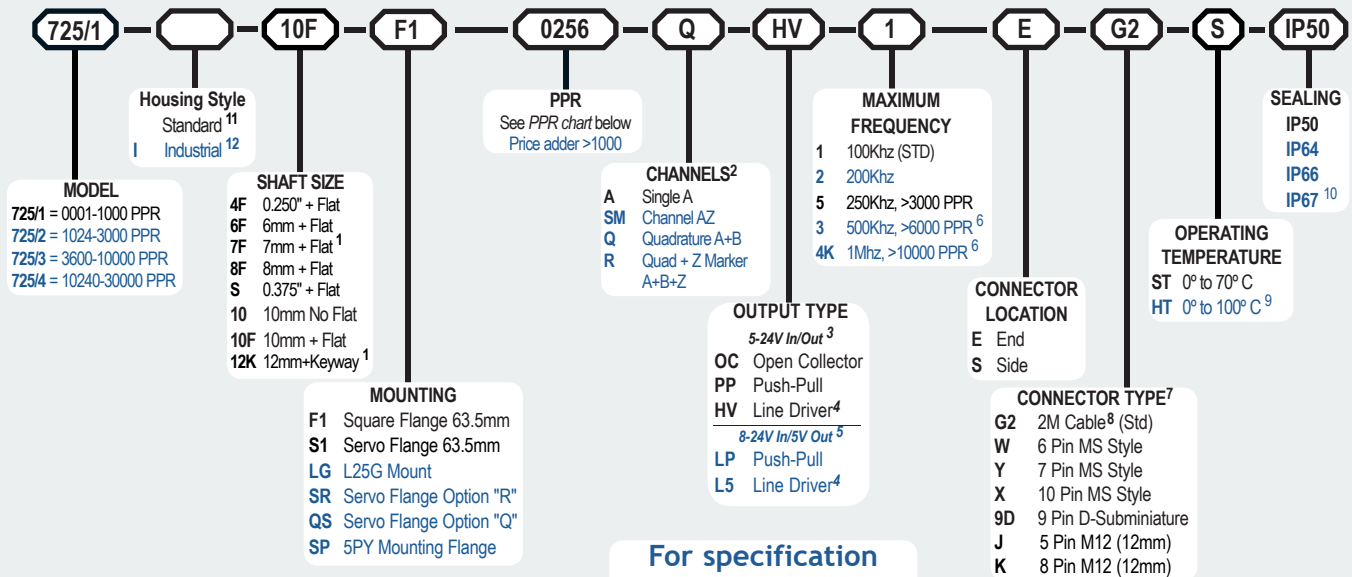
725/1 – [ ] – 10F – F1 – 0256 – Q – HV – 1 – E – G2 – S – IP50

Housing Style
Standard $^{11}$
I Industrial $^{12}$

MODEL
725/1 = 0001-1000 PPR
725/2 = 1024-3000 PPR
725/3 = 3600-10000 PPR
725/4 = 10240-30000 PPR

SHAFT SIZE
4F 0.250" + Flat
6F 6mm + Flat
7F 7mm + Flat $^{1}$
8F 8mm + Flat
S 0.375" + Flat
10 10mm No Flat
10F 10mm + Flat
12K 12mm+Keyway $^{1}$

MOUNTING
F1 Square Flange 63.5mm
S1 Servo Flange 63.5mm
LG L25G Mount
SR Servo Flange Option "R"
QS Servo Flange Option "Q"
SP 5PY Mounting Flange

PPR
See PPR chart below
Price adder >1000

CHANNELS$^{2}$
A Single A
SM Channel AZ
Q Quadrature A+B
R Quad + Z Marker A+B+Z

For specification

OUTPUT TYPE
5-24V In/Out $^{3}$
OC Open Collector
PP Push-Pull
HV Line Driver$^{4}$
8-24V In/5V Out $^{5}$
LP Push-Pull
L5 Line Driver$^{4}$

MAXIMUM FREQUENCY
1 100Khz (STD)
2 200Khz
5 250Khz, >3000 PPR
3 500Khz, >6000 PPR $^{6}$
4K 1Mhz, >10000 PPR $^{6}$

CONNECTOR LOCATION
E End
S Side

CONNECTOR TYPE$^{7}$
G2 2M Cable$^{8}$ (Std)
W 6 Pin MS Style
Y 7 Pin MS Style
X 10 Pin MS Style
9D 9 Pin D-Subminiature
J 5 Pin M12 (12mm)
K 8 Pin M12 (12mm)

OPERATING TEMPERATURE
ST 0º to 70º C
HT 0º to 100º C $^{9}$

SEALING
IP50
IP64
IP66
IP67 $^{10}$